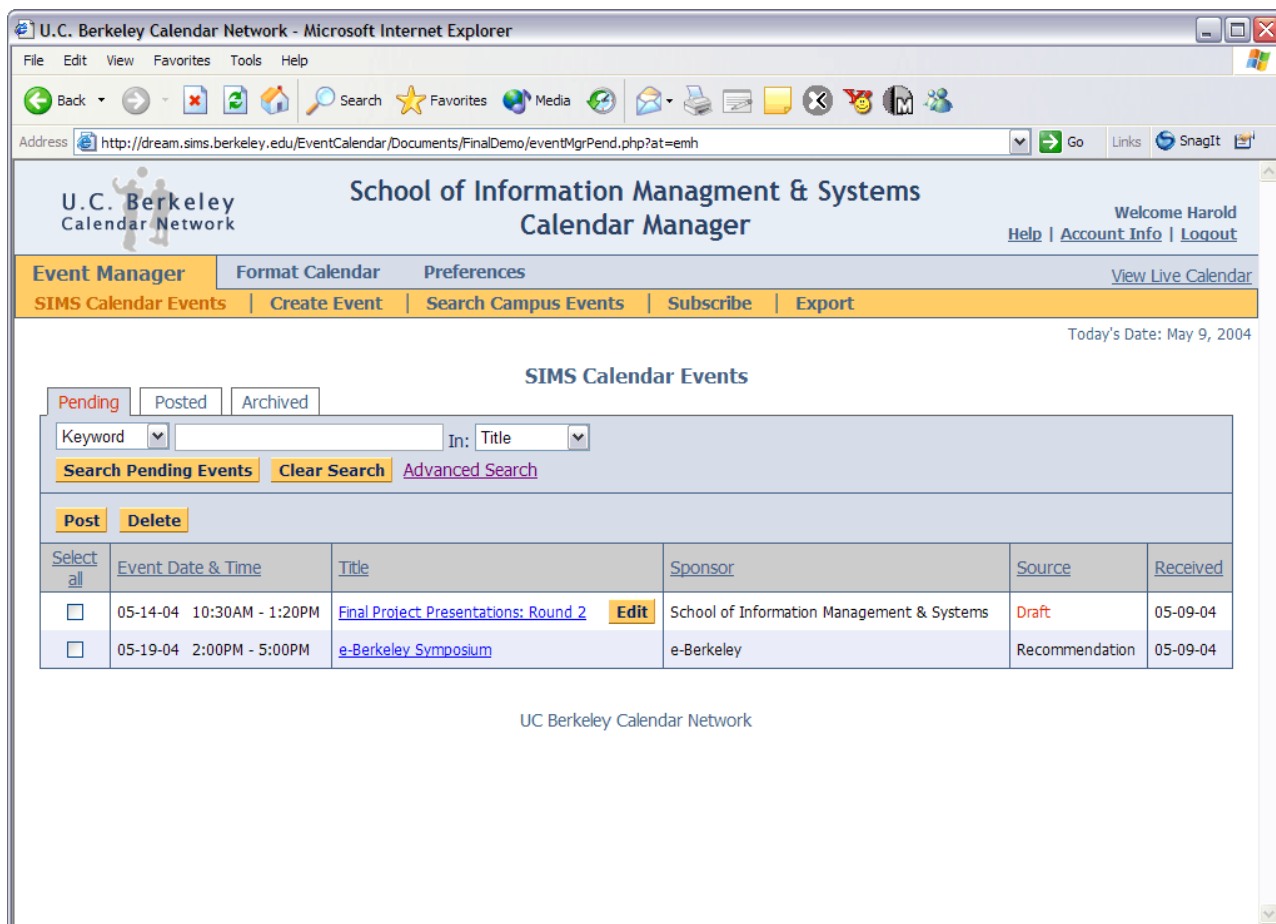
U.C. Berkeley Calendar Network - Microsoft Internet Explorer

File Edit View Favorites Tools Help

Back Search Favorites Media

Address http://dream.sims.berkeley.edu/EventCalendar/Documents/FinalDemo/eventMgrPend.php?at=emh Go Links SnagIt

U.C. Berkeley Calendar Network

School of Information Managment & Systems Calendar Manager

Welcome Harold
Help | Account Info | Logout

Event Manager Format Calendar Preferences View Live Calendar

SIMS Calendar Events | Create Event | Search Campus Events | Subscribe | Export

Today's Date: May 9, 2004

SIMS Calendar Events

Pending Posted Archived

Keyword In: Title

Search Pending Events Clear Search Advanced Search

Post Delete

| Select all | Event Date & Time | Title | Sponsor | Source | Received |
|---|---|---|---|---|---|
| | 05-14-04 10:30AM - 1:20PM | Final Project Presentations: Round 2 Edit | School of Information Management & Systems | Draft | 05-09-04 |
| | 05-19-04 2:00PM - 5:00PM | e-Berkeley Symposium | e-Berkeley | Recommendation | 05-09-04 |

UC Berkeley Calendar Network